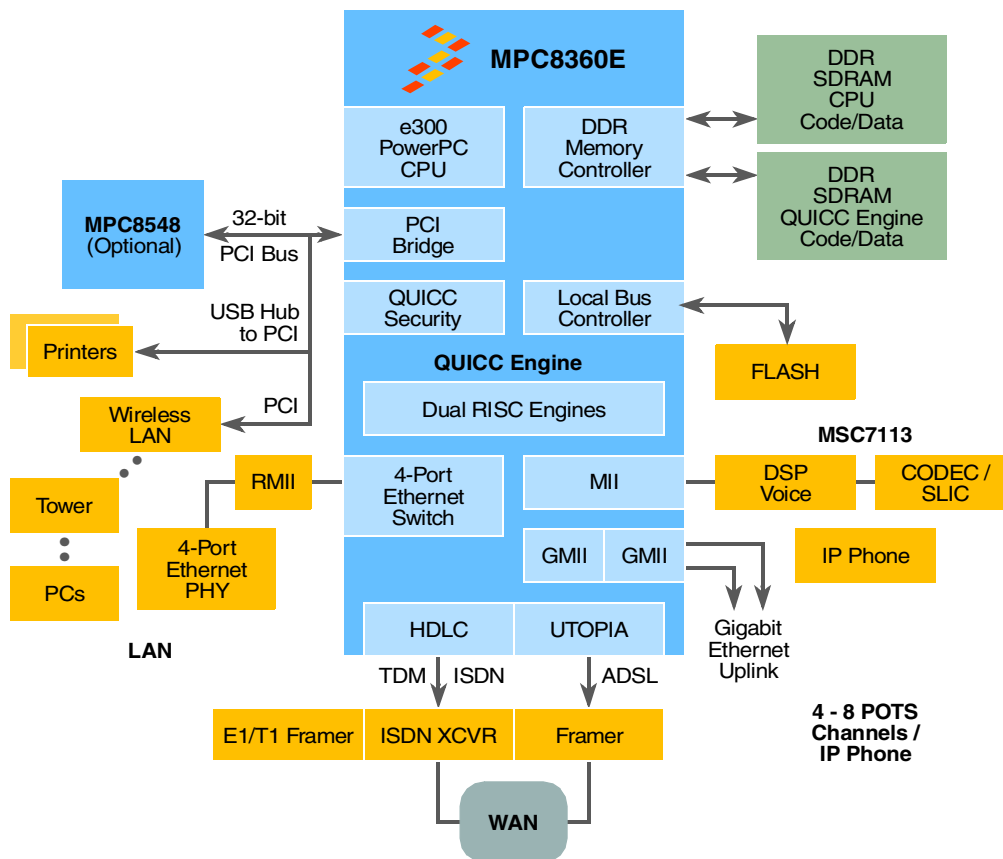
MPC8360E

e300 PowerPC CPU

DDR Memory Controller

DDR SDRAM CPU Code/Data

DDR SDRAM QUICC Engine Code/Data

MPC8548 (Optional)

32-bit

PCI Bus

PCI Bridge

USB Hub to PCI

QUICC Security

Local Bus Controller

Printers

FLASH

QUICC Engine

PCI

Wireless LAN

Dual RISC Engines

MSC7113

Tower

RMII

4-Port Ethernet Switch

MII

DSP Voice

CODEC / SLIC

4-Port Ethernet PHY

GMII

GMII

IP Phone

PCs

HDLC

UTOPIA

Gigabit Ethernet Uplink

LAN

TDM

ISDN

ADSL

4 - 8 POTS Channels / IP Phone

E1/T1 Framer

ISDN XCVR

Framer

WAN